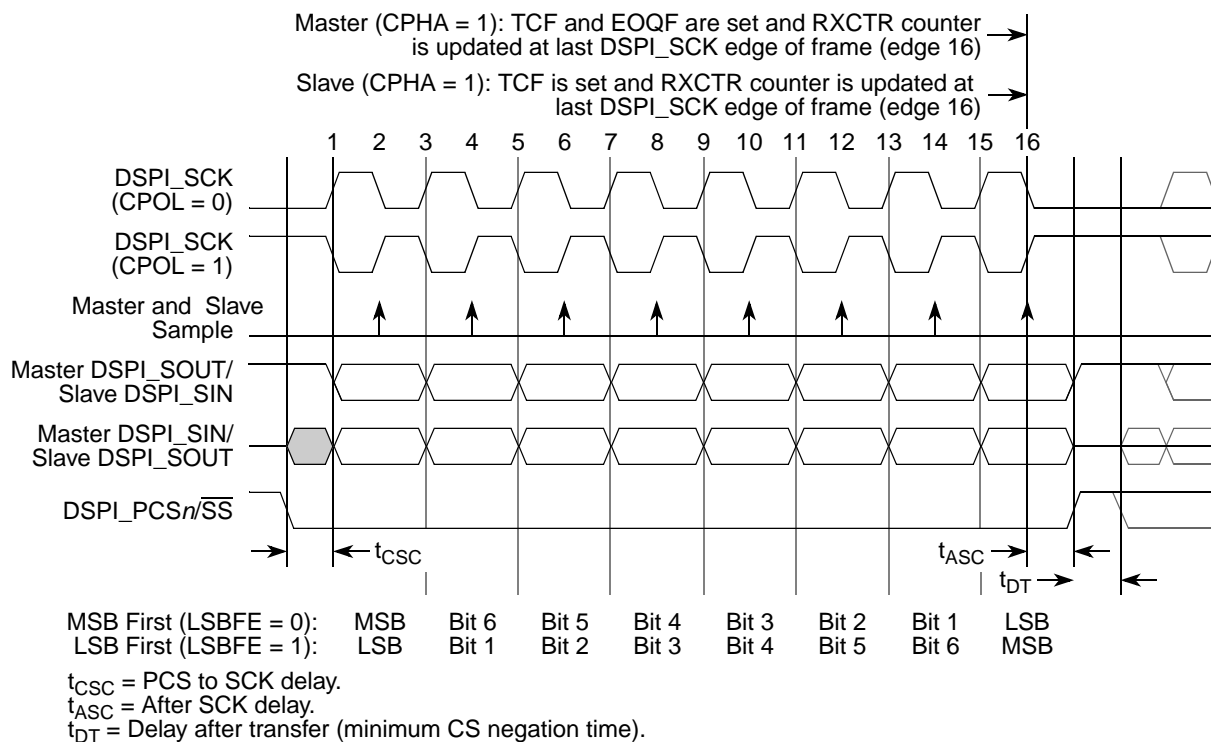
Master (CPHA = 1): TCF and EOQF are set and RXCTR counter is updated at last DSPI_SCK edge of frame (edge 16)

Slave (CPHA = 1): TCF is set and RXCTR counter is updated at last DSPI_SCK edge of frame (edge 16)

1 2 3 4 5 6 7 8 9 10 11 12 13 14 15 16

DSPI_SCK (CPOL = 0)

DSPI_SCK (CPOL = 1)

Master and Slave Sample

Master DSPI_SOUT/ Slave DSPI_SIN

Master DSPI_SIN/ Slave DSPI_SOUT

DSPI_PCS$n$/$\overline{SS}$

$t_{CSC}$

$t_{ASC}$

$t_{DT}$

| | | | | | | | | |
|---|---|---|---|---|---|---|---|---|
| MSB First (LSBFE = 0): | MSB | Bit 6 | Bit 5 | Bit 4 | Bit 3 | Bit 2 | Bit 1 | LSB |
| LSB First (LSBFE = 1): | LSB | Bit 1 | Bit 2 | Bit 3 | Bit 4 | Bit 5 | Bit 6 | MSB |

$t_{CSC}$ = PCS to SCK delay.
$t_{ASC}$ = After SCK delay.
$t_{DT}$ = Delay after transfer (minimum CS negation time).